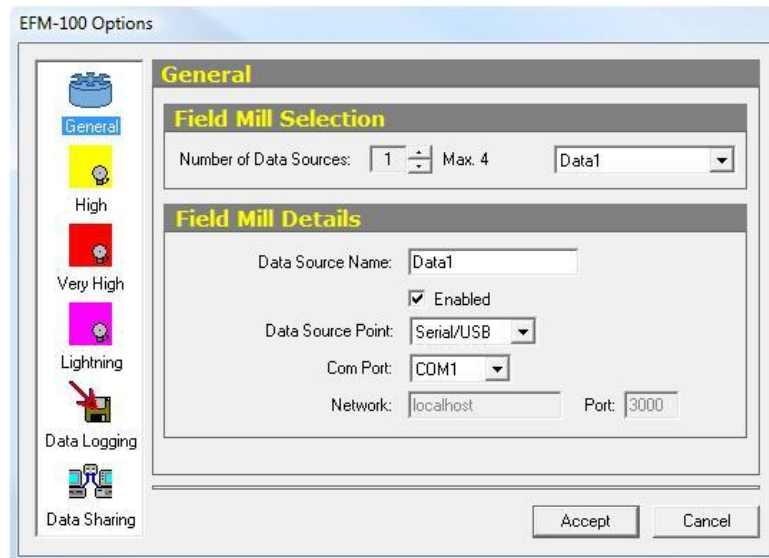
EFM-100 Options

General
High
Very High
Lightning
Data Logging
Data Sharing

General

Field Mill Selection

Number of Data Sources: 1 Max. 4 Data1

Field Mill Details

Data Source Name: Data1

Enabled

Data Source Point: Serial/USB

Com Port: COM1

Network: localhost Port: 3000

Accept Cancel